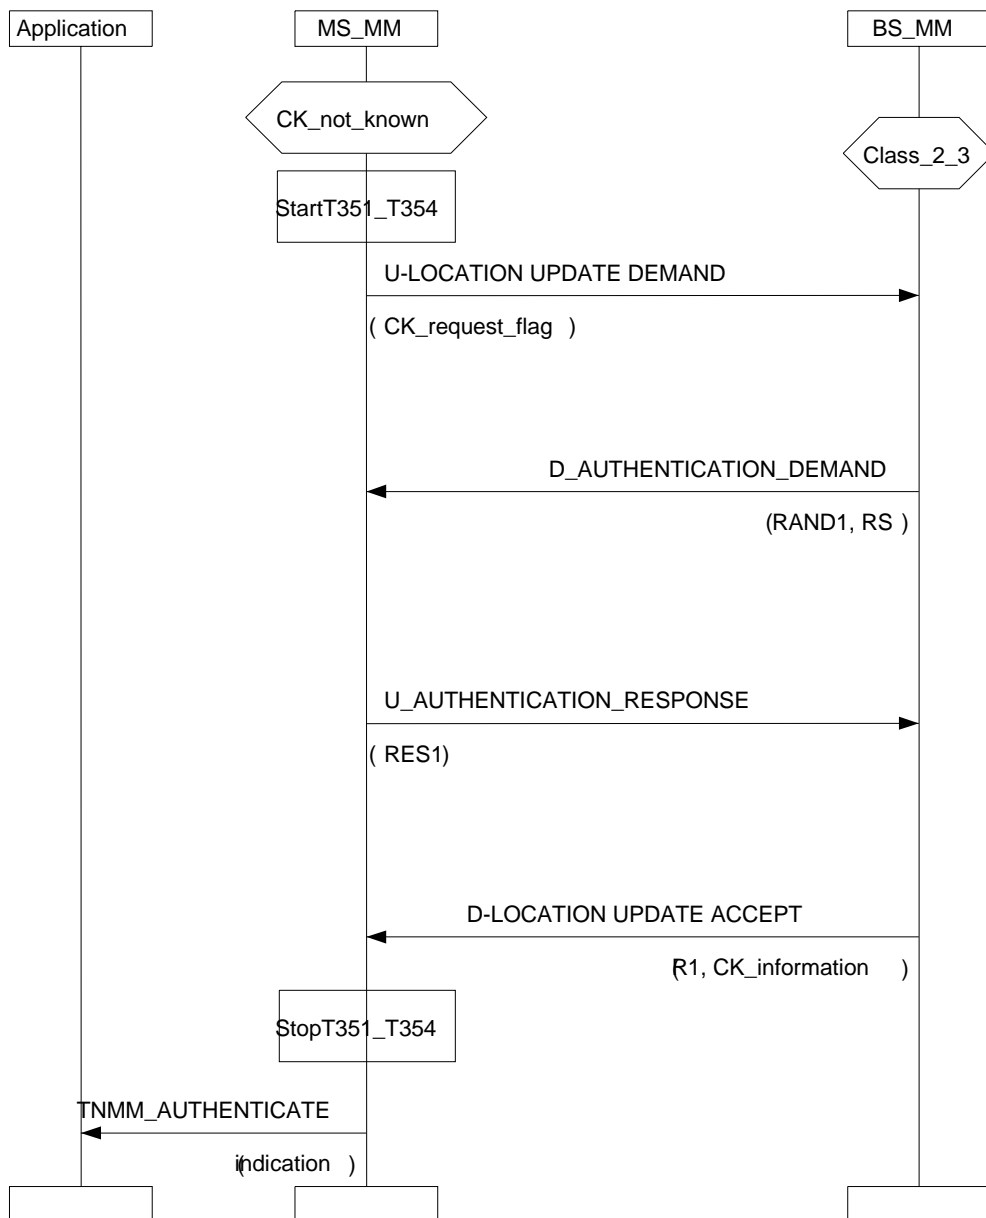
Application

MS_MM

BS_MM

CK_not_known

Class_2_3

StartT351_T354

U-LOCATION UPDATE DEMAND

( CK_request_flag )

D_AUTHENTICATION_DEMAND

(RAND1, RS )

U_AUTHENTICATION_RESPONSE

( RES1)

D-LOCATION UPDATE ACCEPT

(R1, CK_information )

StopT351_T354

TNMM_AUTHENTICATE

(indication )